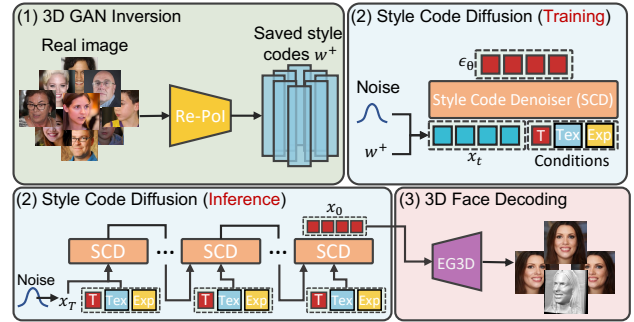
(1) 3D GAN Inversion

Real image

Re-PoI

Saved style codes $w^+$

(2) Style Code Diffusion (Training)

$\epsilon_\theta$

Noise

Style Code Denoiser (SCD)

$w^+$

$x_t$

T Tex Exp

Conditions

(2) Style Code Diffusion (Inference)

$x_0$

SCD

SCD

SCD

Noise

$x_T$

T Tex Exp

T Tex Exp

T Tex Exp

(3) 3D Face Decoding

EG3D